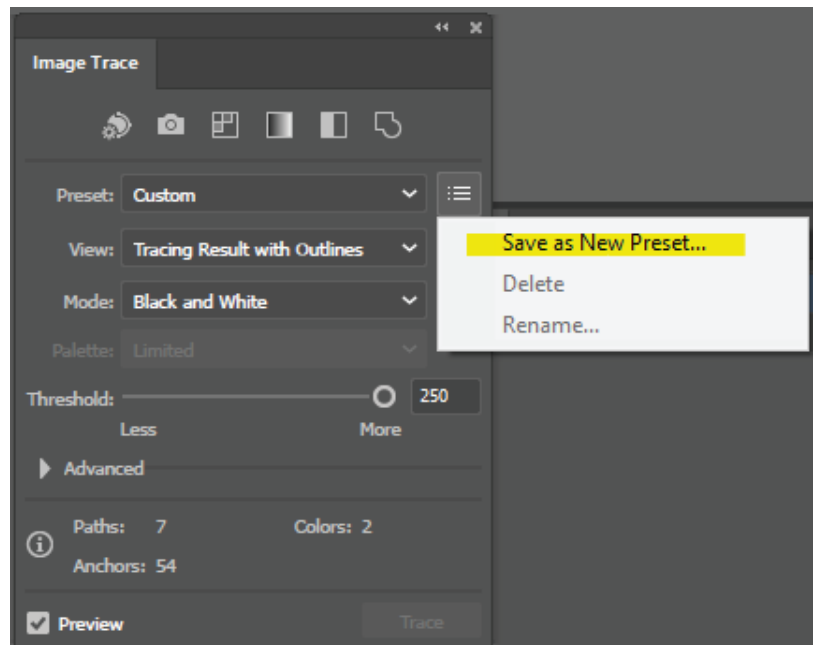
Image Trace

Preset: Custom

View: Tracing Result with Outlines

Mode: Black and White

Palette: Limited

Threshold: 250

Less More

Advanced

Paths: 7 Colors: 2

Anchors: 54

Preview

Trace

Save as New Preset...

Delete

Rename...